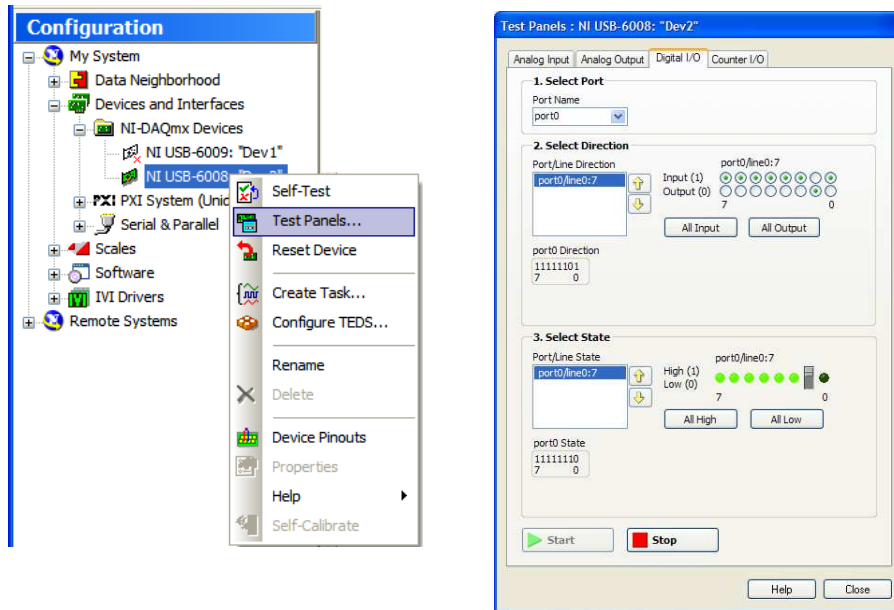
Configuration

My System
Data Neighborhood
Devices and Interfaces
NI-DAQmx Devices
NI USB-6009: "Dev1"
NI USB-6008: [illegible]
PXI System (Unic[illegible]
Serial & Parallel
Scales
Software
IVI Drivers
Remote Systems

Self-Test
Test Panels...
Reset Device
Create Task...
Configure TEDS...
Rename
Delete
Device Pinouts
Properties
Help
Self-Calibrate

Test Panels : NI USB-6008: "Dev2"

Analog Input | Analog Output | Digital I/O | Counter I/O

1. Select Port
Port Name
port0

2. Select Direction
Port/Line Direction
port0/line0:7
port0/line0:7
Input (1)
Output (0)
7 0
All Input
All Output
port0 Direction
11111101
7 0

3. Select State
Port/Line State
port0/line0:7
port0/line0:7
High (1)
Low (0)
7 0
All High
All Low
port0 State
11111110
7 0

Start
Stop

Help
Close